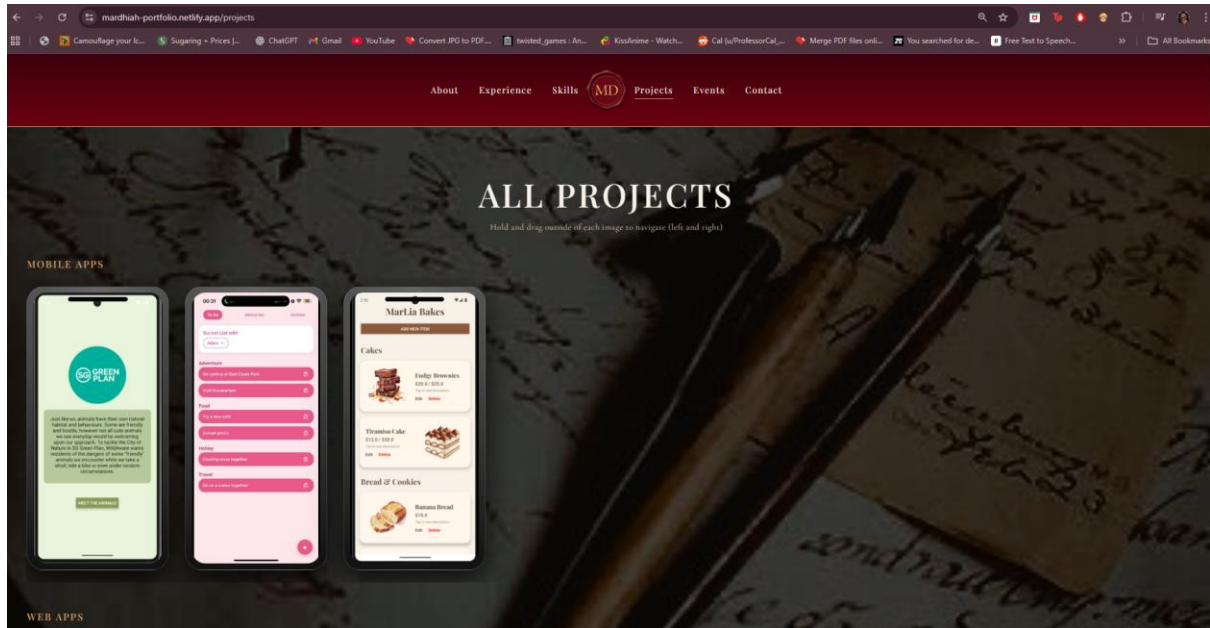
mardhiah-portfolio.netlify.app/projects

Camouflage your lc... Sugaring + Prices |... ChatGPT Gmail YouTube Convert JPG to PDF... twisted_games : An... KissAnime - Watch... Cal (u/ProfessorCal_... Merge PDF files onli... You searched for de... Free Text to Speech... All Bookmarks

About Experience Skills MD Projects Events Contact

ALL PROJECTS

Hold and drag outside of each image to navigate (left and right)

MOBILE APPS

SG GREEN PLAN

Just like us, animals have their own natural habitat and behaviours. Some are friendly and hostile, however not all cute animals we see everyday would be welcoming upon our approach. To tackle the City of Nature in SG Green Plan, Wildhaven warns residents of the dangers of some "friendly" animals we encounter while we take a stroll, ride a bike or even under random circumstances.

MEET THE ANIMALS

00:31

To Do

Bucket List with

Adam

Adventure

Food

Holiday

Travel

MarLia Bakes

ADD NEW ITEM

Cakes

Fudgy Brownies

$20.0 / $25.0

Edit Delete

Tiramisu Cake

$15.0 / $30.0

Edit Delete

Bread & Cookies

Banana Bread

$10.0

Edit Delete

WEB APPS